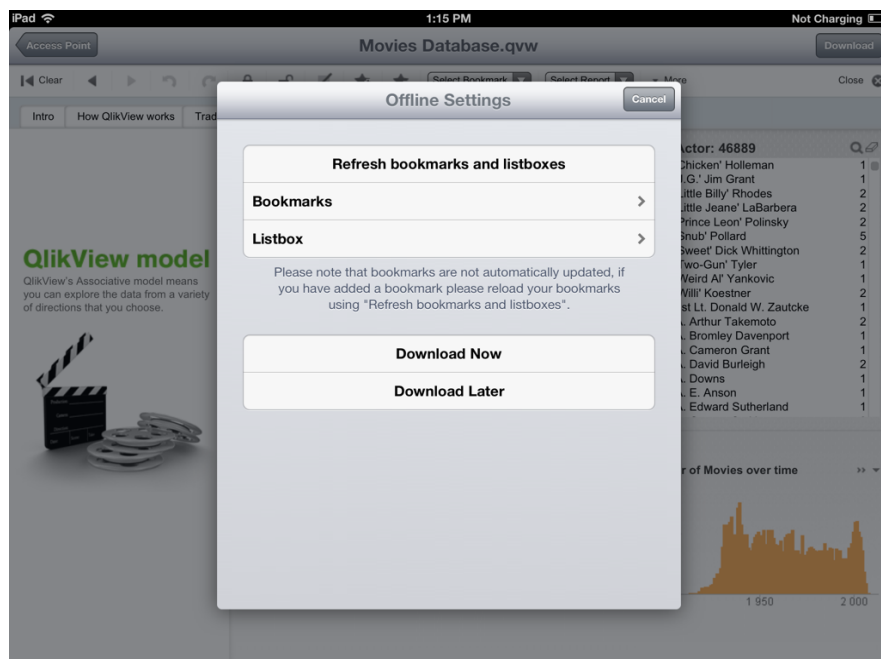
iPad
1:15 PM
Not Charging

Access Point
Movies Database.qvw
Download

Clear
Select Bookmark
Select Report
More
Close

Intro
How QlikView works
Trad

QlikView model
QlikView's Associative model means you can explore the data from a variety of directions that you choose.

Offline Settings
Cancel

Refresh bookmarks and listboxes
Bookmarks
Listbox

Please note that bookmarks are not automatically updated, if you have added a bookmark please reload your bookmarks using "Refresh bookmarks and listboxes".

Download Now
Download Later

ctor: 46889
Chicken' Holleman 1
.G.' Jim Grant 1
ittle Billy' Rhodes 2
ittle Jeane' LaBarbera 2
Prince Leon' Polinsky 2
Snub' Pollard 5
Sweet' Dick Whittington 2
Two-Gun' Tyler 1
Weird Al' Yankovic 1
Willi' Koestner 2
st Lt. Donald W. Zautcke 1
. Arthur Takemoto 2
. Bromley Davenport 1
. Cameron Grant 1
. David Burleigh 2
. Downs 1
. E. Anson 1
. Edward Sutherland 1

r of Movies over time

1 950
2 000